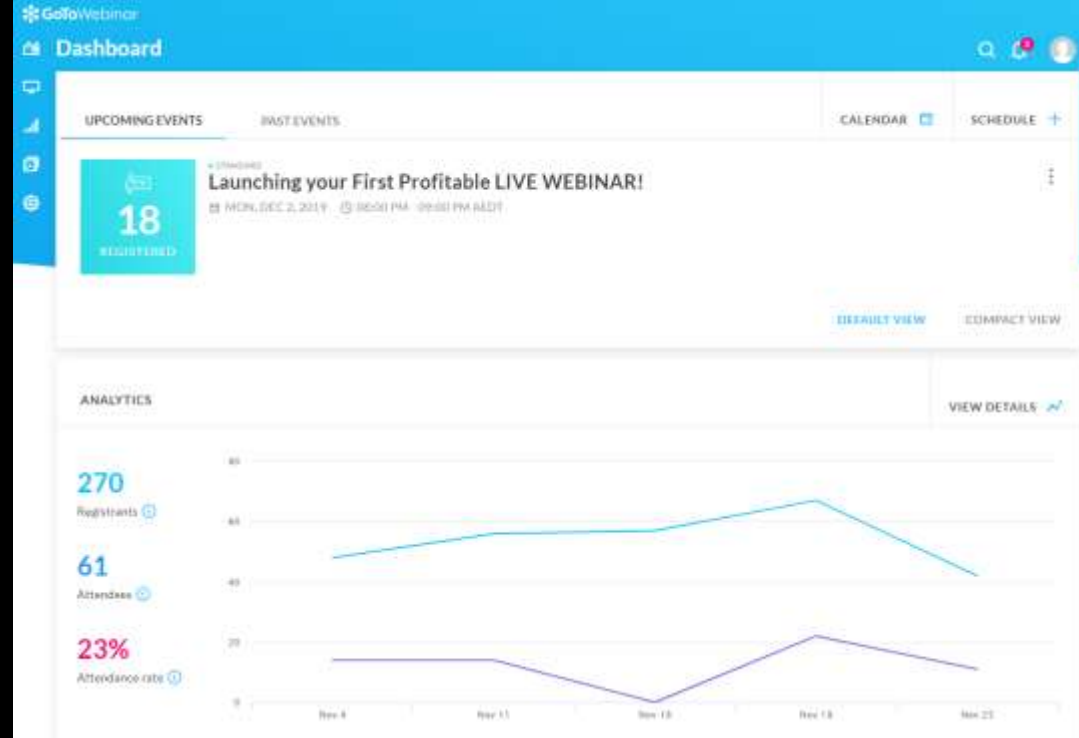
GoToWebinar

Dashboard

UPCOMING EVENTS PAST EVENTS

CALENDAR SCHEDULE +

18
REGISTERED

• STANDARD
Launching your First Profitable LIVE WEBINAR!
MON, DEC 2, 2019 08:00 PM - 09:00 PM AEDT

DEFAULT VIEW COMPACT VIEW

ANALYTICS

VIEW DETAILS

270
Registrants

61
Attendees

23%
Attendance rate

80
60
40
20
0

Nov 4 Nov 11 Nov 18 Nov 18 Nov 25